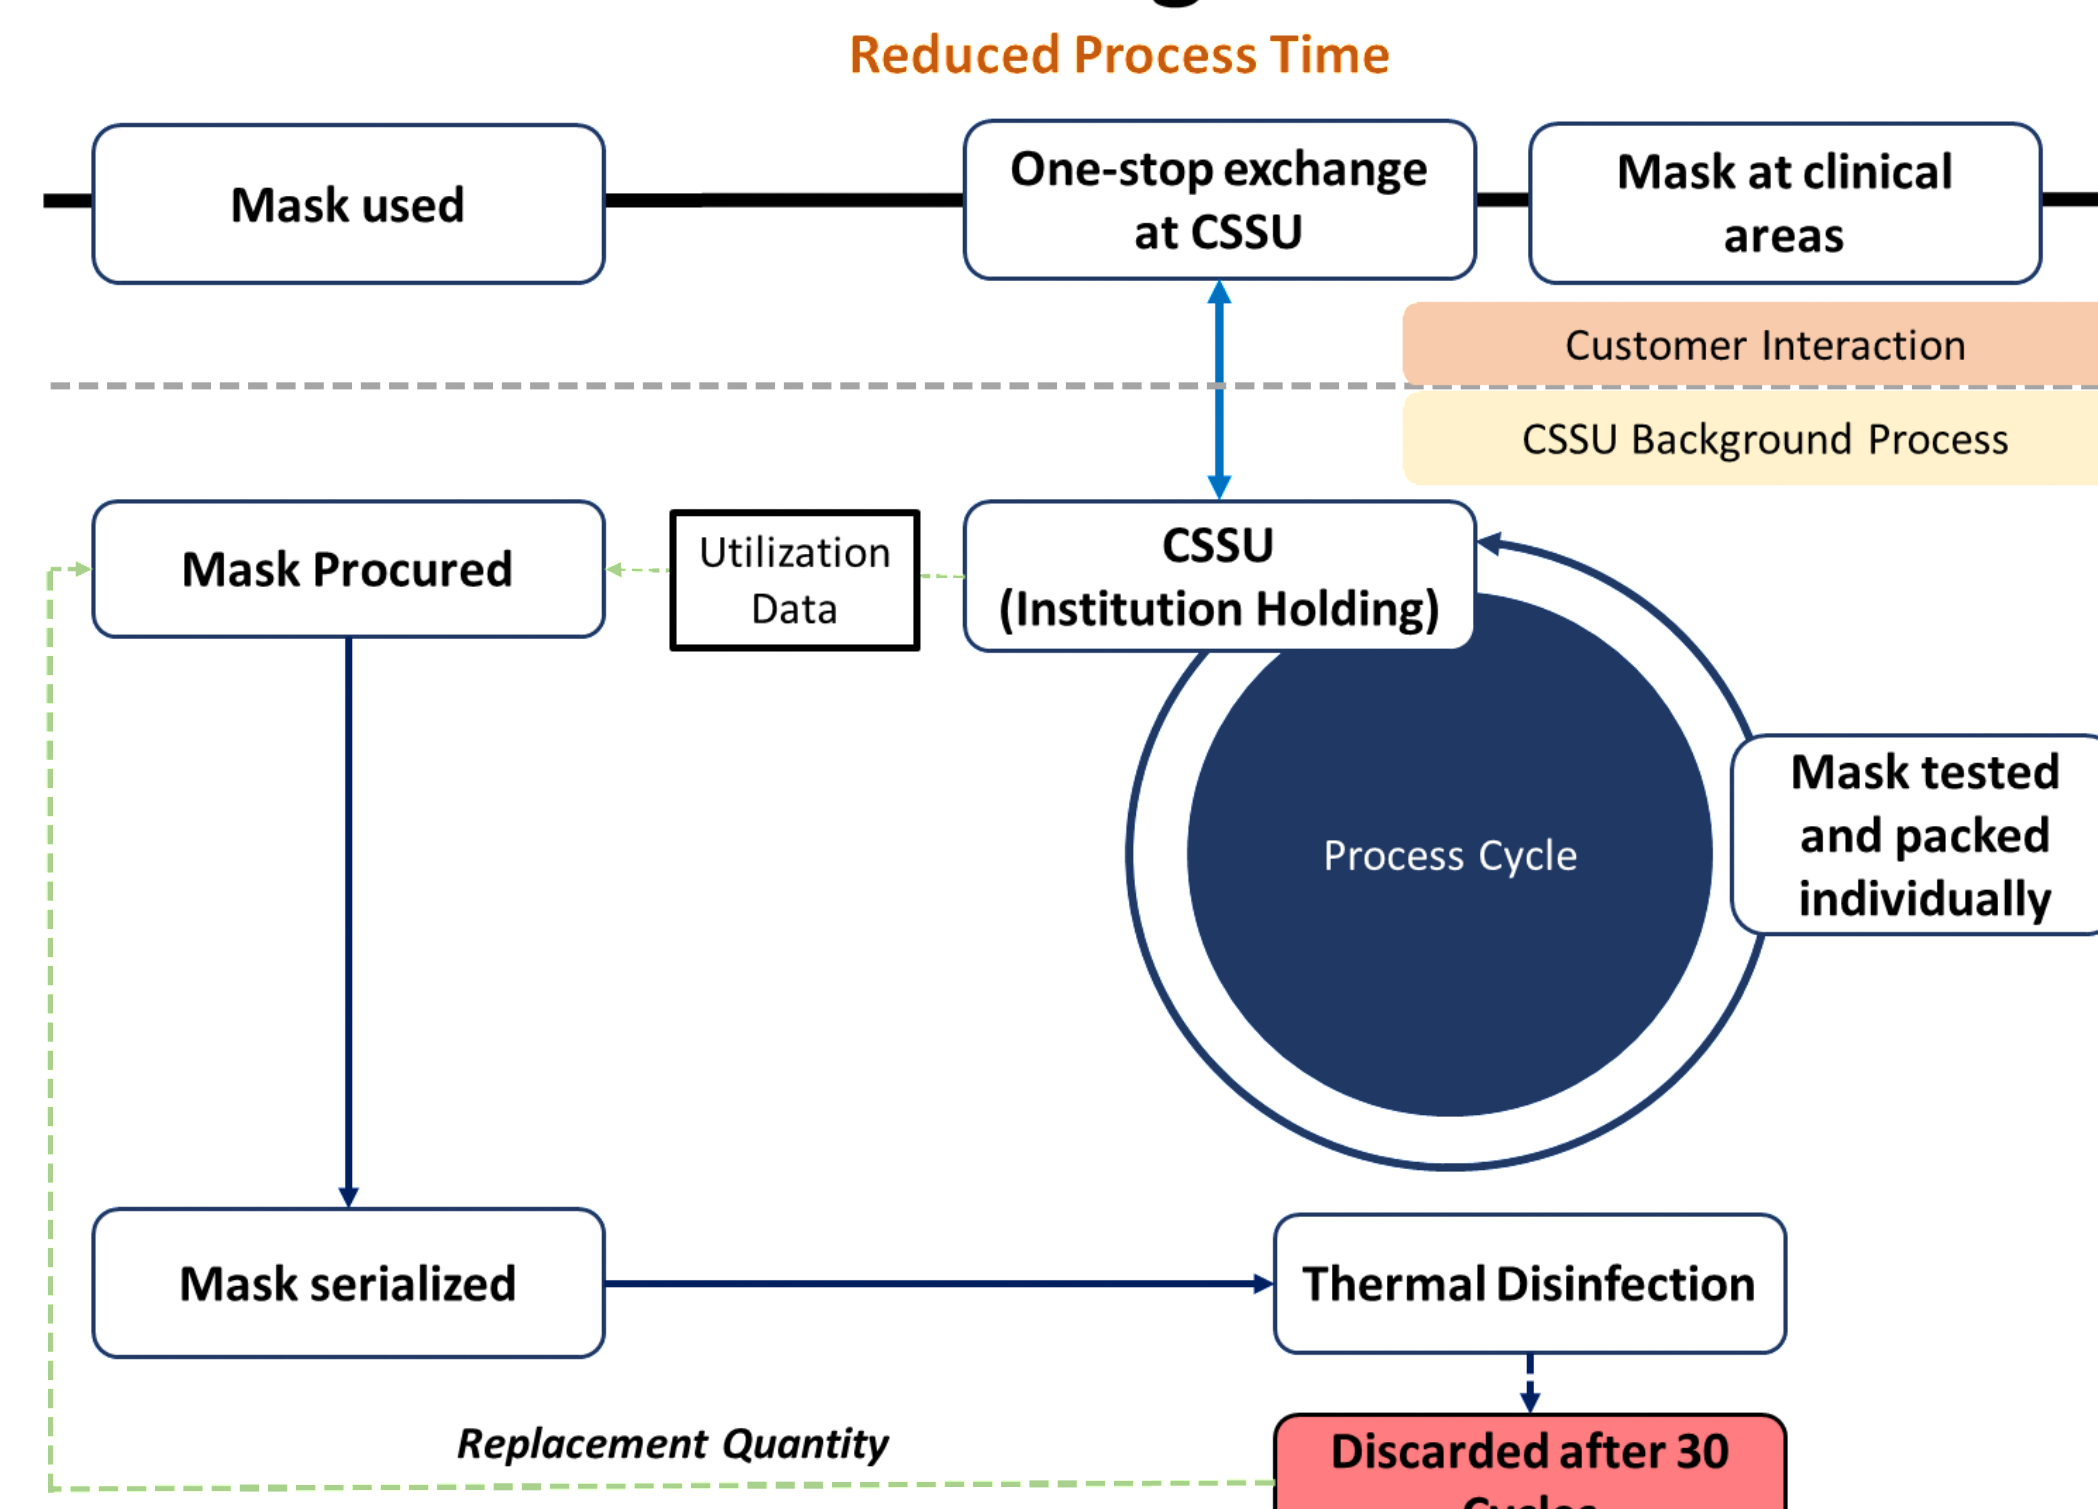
Reduced Process Time

Mask used

One-stop exchange at CSSU

Mask at clinical areas

Customer Interaction

CSSU Background Process

Mask Procured

Utilization Data

CSSU (Institution Holding)

Process Cycle

Mask tested and packed individually

Mask serialized

Thermal Disinfection

Replacement Quantity

Discarded after 30 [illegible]